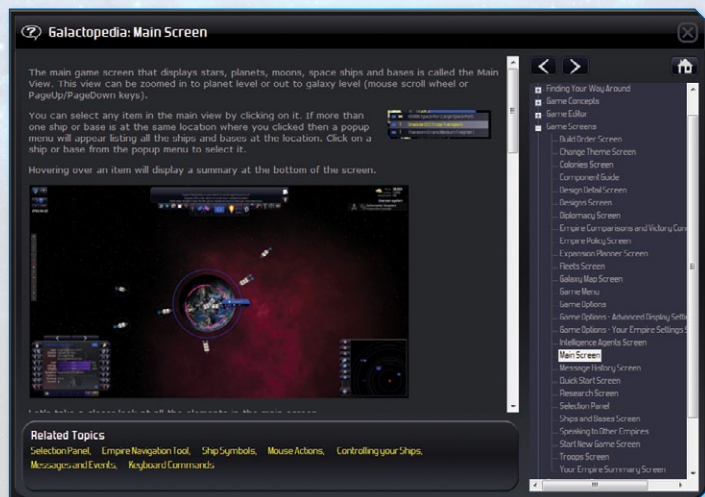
Galactopedia: Main Screen

The main game screen that displays stars, planets, moons, space ships and bases is called the Main View. This view can be zoomed in to planet level or out to galaxy level (mouse scroll wheel or PageUp/PageDown keys).

You can select any item in the main view by clicking on it. If more than one ship or base is at the location where you clicked then a popup menu will appear listing all the ships and bases at the location. Click on a ship or base from the popup menu to select it.

Hovering over an item will display a summary at the bottom of the screen.

Related Topics
Selection Panel, Empire Navigation Tool, Ship Symbols, Mouse Actions, Controlling your Ships, Messages and Events, Keyboard Commands

Finding Your Way Around
Game Concepts
Game Editor
Game Screens
Build Order Screen
Change Theme Screen
Colonies Screen
Component Guide
Design Detail Screen
Designs Screen
Diplomacy Screen
Empire Comparisons and Victory Con
Empire Policy Screen
Expansion Planner Screen
Fleets Screen
Galaxy Map Screen
Game Menu
Game Options
Game Options - Advanced Display Setti
Game Options - Your Empire Settings S
Intelligence Agents Screen
Main Screen
Message History Screen
Quick Start Screen
Research Screen
Selection Panel
Ships and Bases Screen
Speaking to Other Empires
Start New Game Screen
Troops Screen
Your Empire Summary Screen